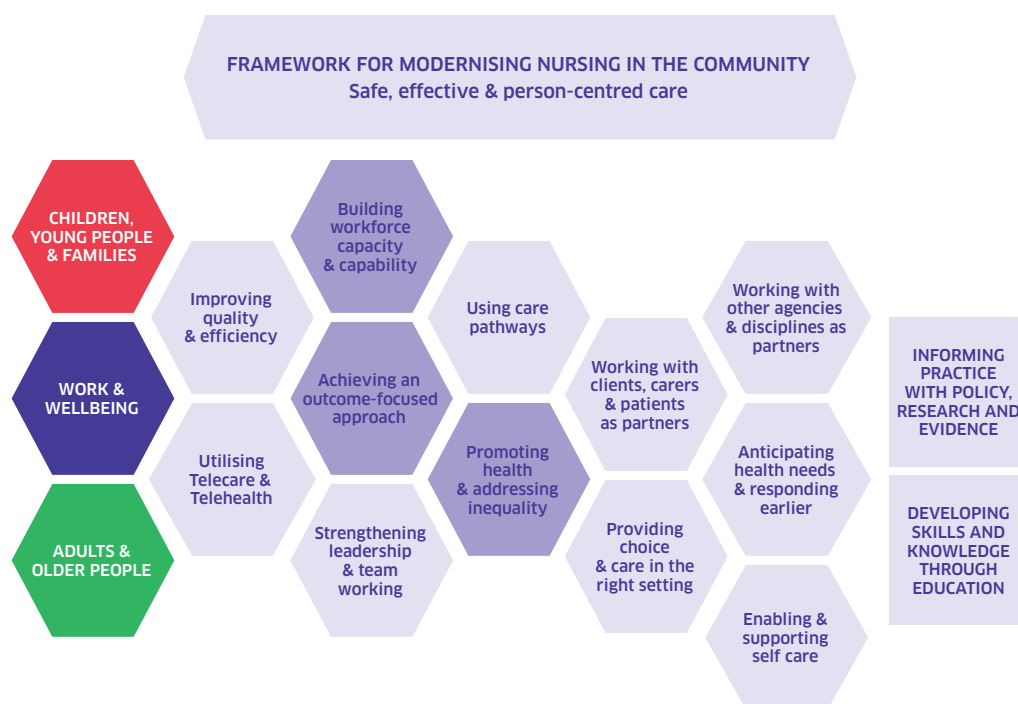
FRAMEWORK FOR MODERNISING NURSING IN THE COMMUNITY
Safe, effective & person-centred care

CHILDREN, YOUNG PEOPLE & FAMILIES

WORK & WELLBEING

ADULTS & OLDER PEOPLE

Improving quality & efficiency

Utilising Telecare & Telehealth

Building workforce capacity & capability

Achieving an outcome-focused approach

Strengthening leadership & team working

Using care pathways

Promoting health & addressing inequality

Working with clients, carers & patients as partners

Providing choice & care in the right setting

Working with other agencies & disciplines as partners

Anticipating health needs & responding earlier

Enabling & supporting self care

INFORMING PRACTICE WITH POLICY, RESEARCH AND EVIDENCE

DEVELOPING SKILLS AND KNOWLEDGE THROUGH EDUCATION